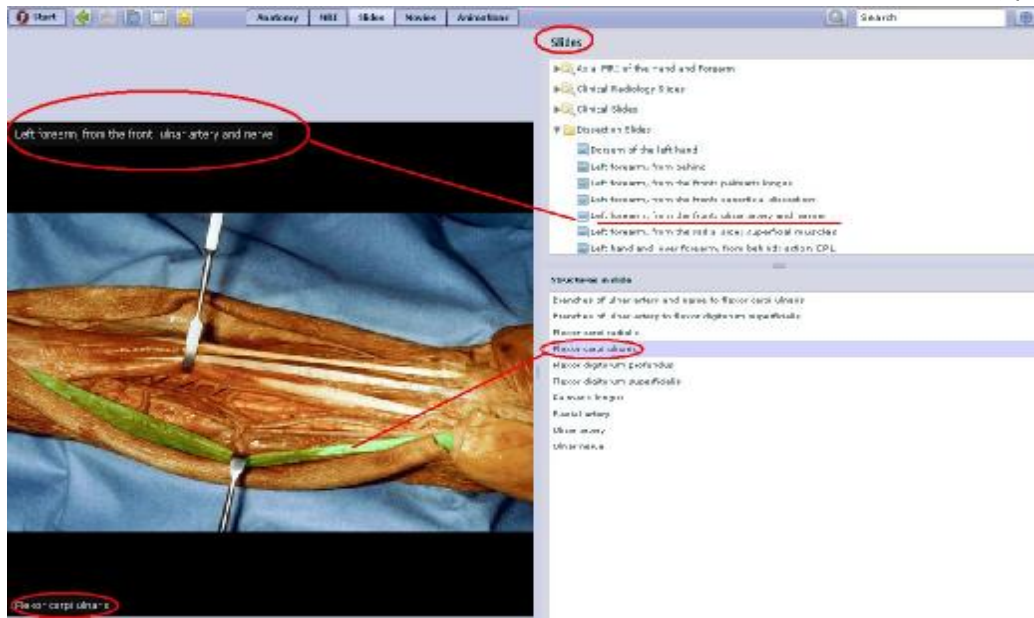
Start
Anatomy
MRI
Slides
Movies
Animations
Search

Slides

Axial MRI of the hand and forearm
Clinical Radiology Slices
Clinical Slides
Dissection Slides
Dorsum of the left hand
Left forearm, from behind
Left forearm, from the front: palmaris longus
Left forearm, from the front: superficial dissection
Left forearm, from the front: ulnar artery and nerve
Left forearm, from the radial side: superficial muscles
Left hand and lower forearm, from behind: action, EPL

Structures visible
Branches of ulnar artery and nerve to flexor carpi ulnaris
Branches of ulnar artery to flexor digitorum superficialis
Flexor carpi radialis
Flexor carpi ulnaris
Flexor digitorum profundus
Flexor digitorum superficialis
Palmaris longus
Radial artery
Ulnar artery
Ulnar nerve

Left forearm, from the front: ulnar artery and nerve

Flexor carpi ulnaris